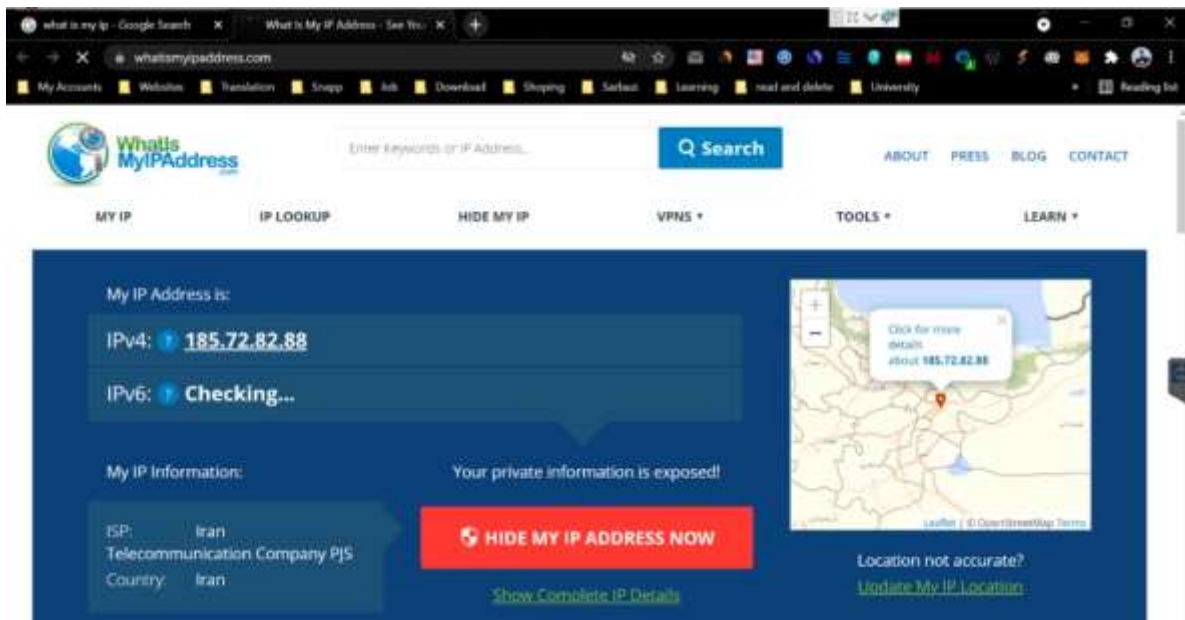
what is my ip - Google Search
What Is My IP Address - See Yo...
whatismyipaddress.com
My Accounts Websites Translation Snapp Job Download Shoping Sarbazi Learning read and delete University
Reading list

WhatIs MyIPAddress .com
Enter Keywords or IP Address...
Search
ABOUT PRESS BLOG CONTACT

MY IP IP LOOKUP HIDE MY IP VPNS ▾ TOOLS ▾ LEARN ▾

My IP Address is:
IPv4: ? 185.72.82.88
IPv6: ? Checking...

My IP Information:
Your private information is exposed!

ISP: Iran Telecommunication Company PJS
Country: Iran

HIDE MY IP ADDRESS NOW
Show Complete IP Details

Click for more details about 185.72.82.88
Leaflet | © OpenStreetMap Terms

Location not accurate?
Update My IP Location